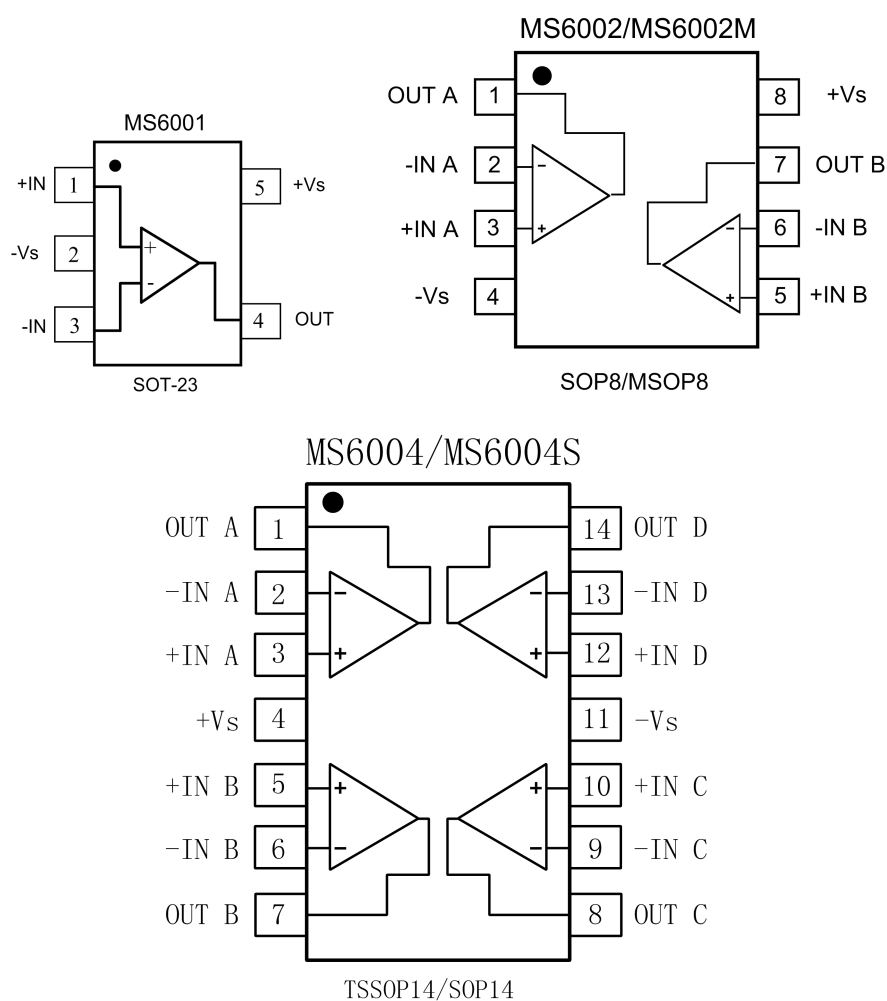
MS6001

+IN 1
-Vs 2
-IN 3
5 +Vs
4 OUT
+
-

SOT-23

MS6002/MS6002M

OUT A 1
-IN A 2
+IN A 3
-Vs 4
8 +Vs
7 OUT B
6 -IN B
5 +IN B
-
+
-
+

SOP8/MSOP8

MS6004/MS6004S

OUT A 1
-IN A 2
+IN A 3
+Vs 4
+IN B 5
-IN B 6
OUT B 7
14 OUT D
13 -IN D
12 +IN D
11 -Vs
10 +IN C
9 -IN C
8 OUT C
-
+
-
+
+
-
+
-

TSSOP14/SOP14